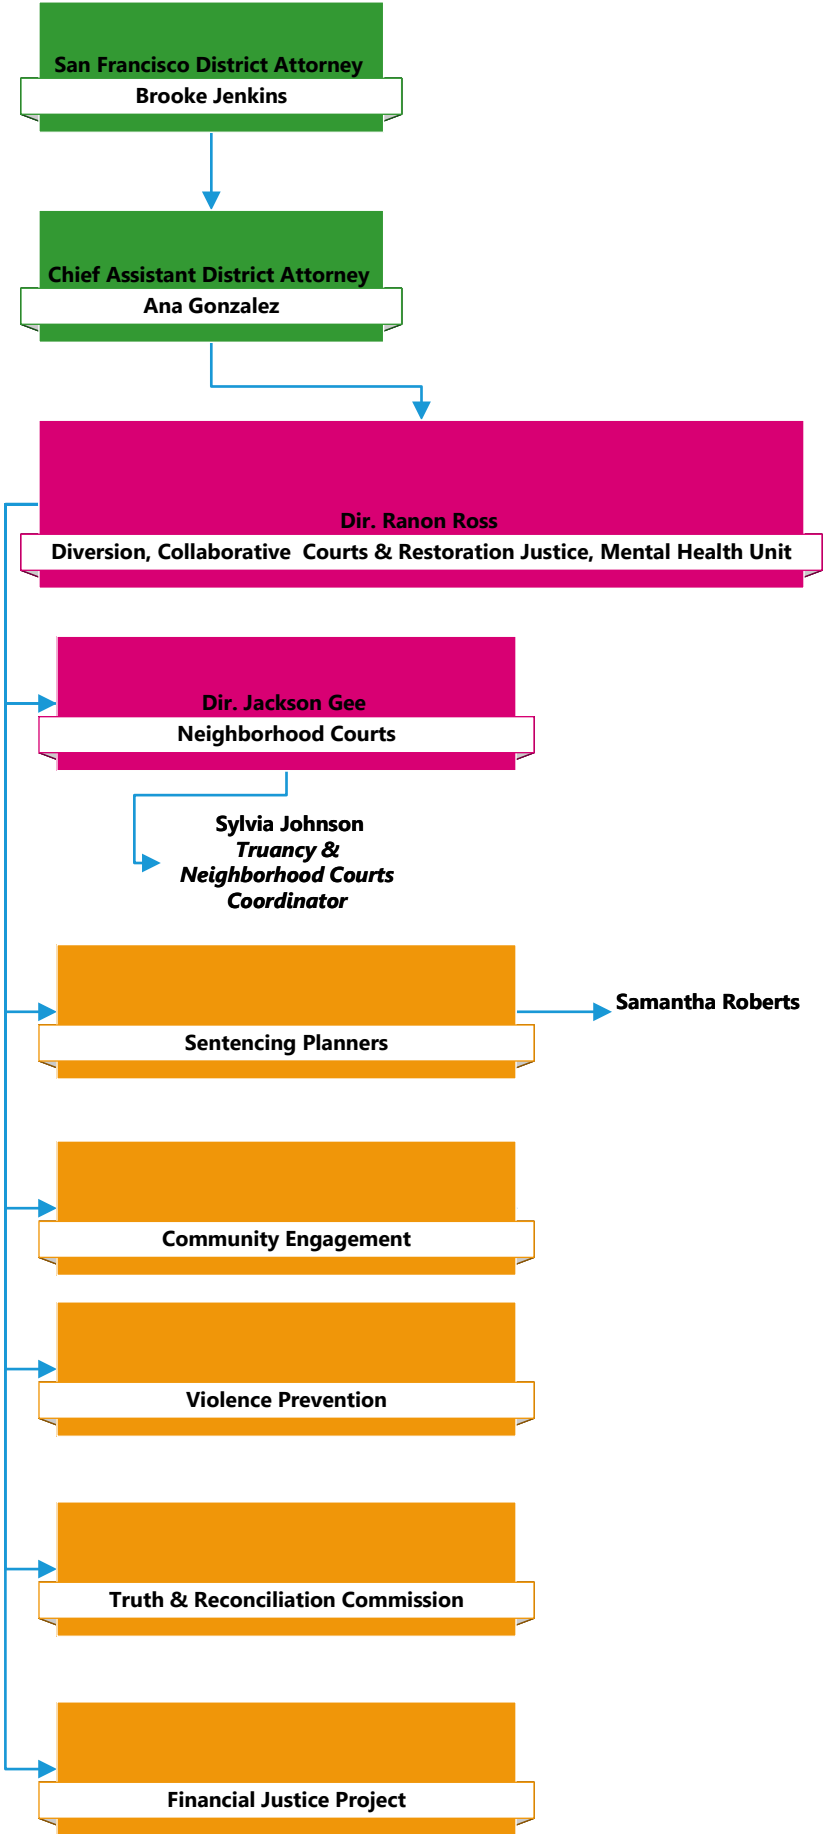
San Francisco District Attorney
Brooke Jenkins

Chief Assistant District Attorney
Ana Gonzalez

Dir. Ranon Ross
Diversion, Collaborative Courts & Restoration Justice, Mental Health Unit

Dir. Jackson Gee
Neighborhood Courts

Sylvia Johnson
*Truancy & Neighborhood Courts Coordinator*

Sentencing Planners

Samantha Roberts

Community Engagement

Violence Prevention

Truth & Reconciliation Commission

Financial Justice Project